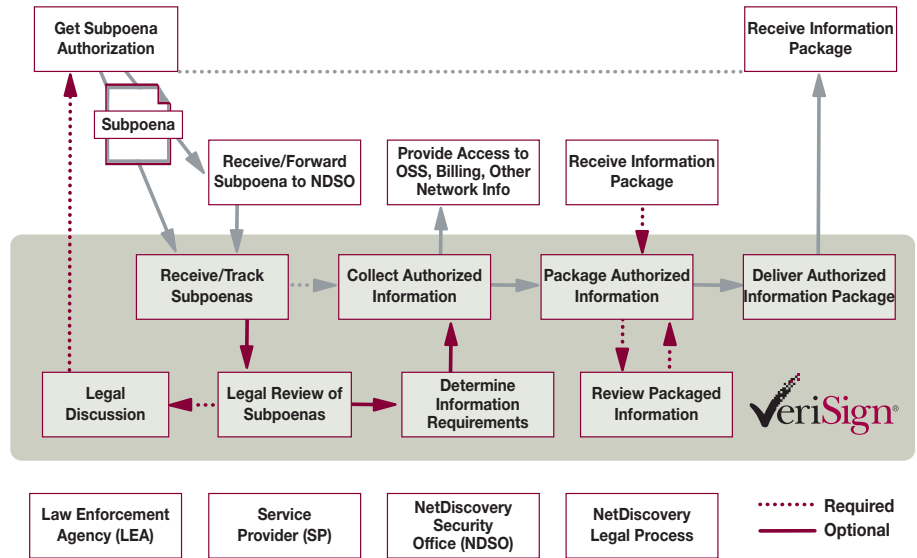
Get Subpoena Authorization

Receive Information Package

Subpoena

Receive/Forward Subpoena to NDSO

Provide Access to OSS, Billing, Other Network Info

Receive Information Package

Receive/Track Subpoenas

Collect Authorized Information

Package Authorized Information

Deliver Authorized Information Package

Legal Discussion

Legal Review of Subpoenas

Determine Information Requirements

Review Packaged Information

VeriSign®

Law Enforcement Agency (LEA)

Service Provider (SP)

NetDiscovery Security Office (NDSO)

NetDiscovery Legal Process

Required

Optional